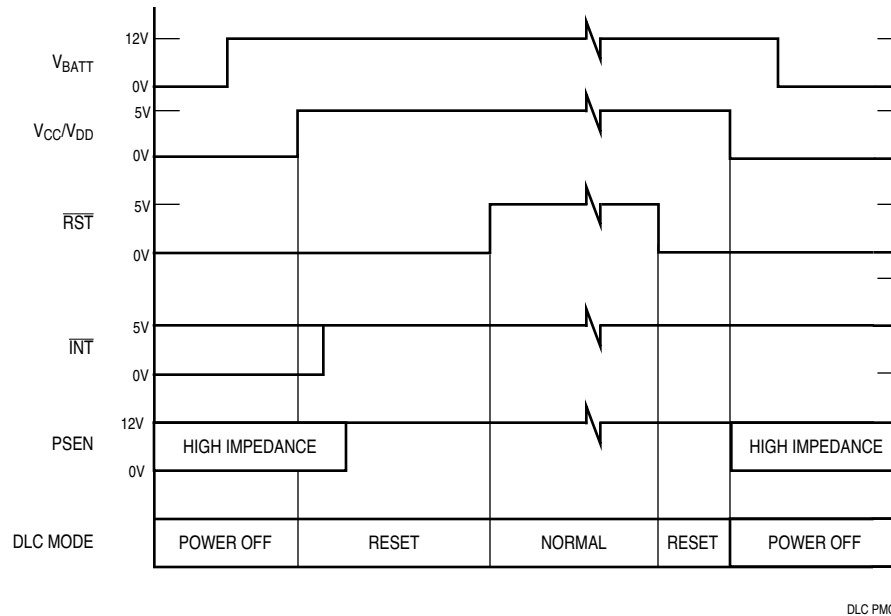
$V_{BATT}$
12V
0V

$V_{CC}/V_{DD}$
5V
0V

$\overline{RST}$
5V
0V

$\overline{INT}$
5V
0V

PSEN
12V
0V
HIGH IMPEDANCE
HIGH IMPEDANCE

DLC MODE

| POWER OFF | RESET | NORMAL | RESET | POWER OFF |
|---|---|---|---|---|

DLC PMO